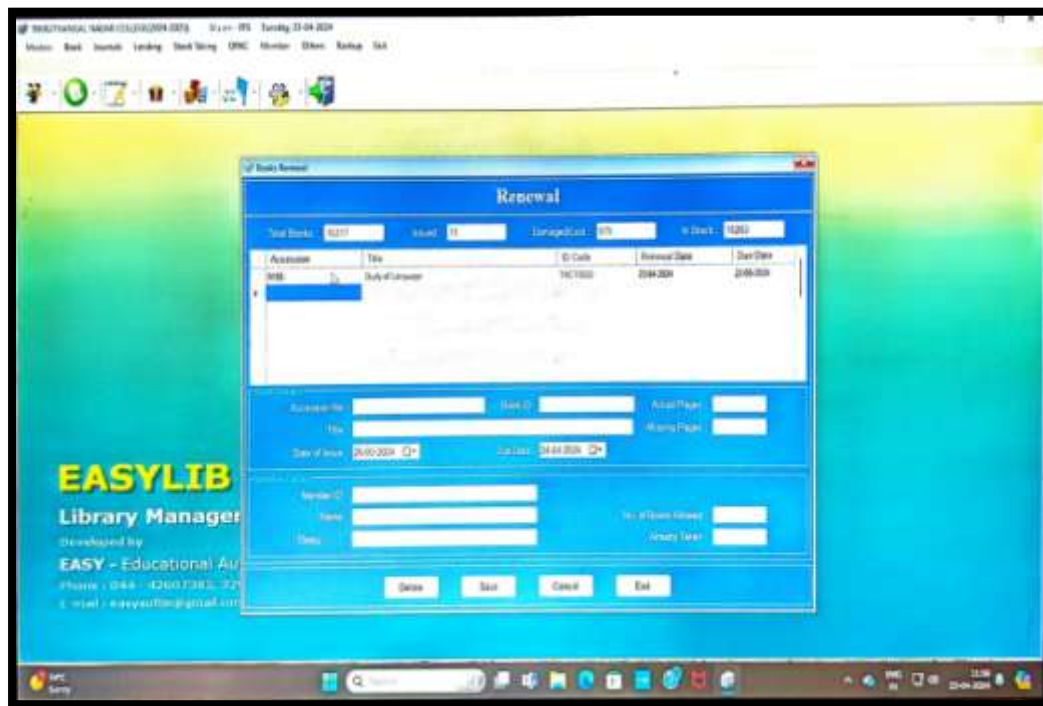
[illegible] User: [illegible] Tuesday 23-04-2024

Masters Book Journals Lending Stock Verify OPAC Member Others Backup Exit

Books Renewal

Renewal

Total Books: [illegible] Issued: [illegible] Damaged/Lost: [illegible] In Stock: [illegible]

| Accession | Title | ID Code | Renewal Date | Due Date |
|---|---|---|---|---|
| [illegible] | Study of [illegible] | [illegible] | 23-04-2024 | 23-05-2024 |

Accession No: Book ID: Actual Pages:

Title: Missing Pages:

Date of Issue: 26-03-2024 Due Date: 09-04-2024

Member ID:

Name: No. of Books Allowed:

Status: Already Taken:

Delete Save Cancel Exit

EASYLIB

Library Manager

Developed by

EASY - Educational Au

Phone : 044 - 42607383, 32

E-mail : easyauflin@gmail.com

Search

23-04-2024